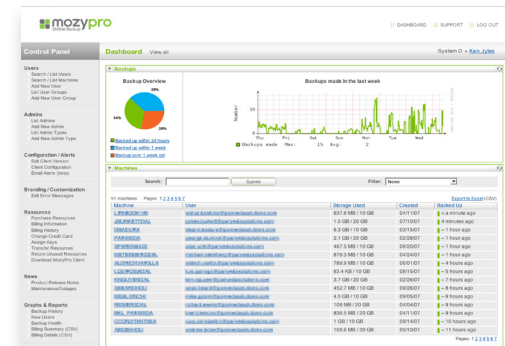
mozypro
Online Backup

DASHBOARD | SUPPORT | LOG OUT

Control Panel

Dashboard View all

System D » Ken Jyles

Users
Search / List Users
Search / List Machines
Add New User
List User Groups
Add New User Group

Admins
List Admins
Add New Admin
List Admin Types
Add New Admin Type

Configuration / Alerts
Edit Client Version
Client Configuration
Email Alerts (beta)

Branding / Customization
Edit Error Messages

Resources
Purchase Resources
Billing Information
Billing History
Change Credit Card
Assign Keys
Transfer Resources
Return Unused Resources
Download MozyPro Client

News
Product Release Notes
Maintenance/Outages

Graphs & Reports
Backup History
New Users
Backup Health
Billing Summary (CSV)
Billing Details (CSV)

Backups

Backup Overview

Backups made in the last week

Backed up within 24 hours
Backed up within 1 week
Backed over 1 week old

Backups made Max: 15 Avg: 2

Machines

Search: Submit Filter: None

Export to Excel (CSV)

Pages: 1 2 3 4 5 6 7 8

| Machine | User | Storage Used | Created | Backed Up |
|---|---|---|---|---|
| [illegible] | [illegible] | 837.8 MB / 10 GB | 04/11/07 | a minute ago |
| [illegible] | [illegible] | 1.5 GB / 20 GB | 07/10/07 | 8 minutes ago |
| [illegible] | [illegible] | 9.3 GB / 10 GB | 02/11/07 | ~ 1 hour ago |
| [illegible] | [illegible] | 2.1 GB / 10 GB | 02/08/07 | ~ 1 hour ago |
| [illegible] | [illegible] | 467.0 MB / 10 GB | 06/20/07 | ~ 1 hour ago |
| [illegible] | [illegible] | 876.3 MB / 10 GB | 04/24/07 | ~ 1 hour ago |
| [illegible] | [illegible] | 789.9 MB / 10 GB | 06/11/07 | ~ 1 hour ago |
| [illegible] | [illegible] | 93.4 KB / 10 GB | 08/15/07 | ~ 5 hours ago |
| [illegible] | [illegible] | 3.7 GB / 20 GB | 02/26/07 | ~ 7 hours ago |
| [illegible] | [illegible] | 452.7 MB / 10 GB | 08/28/07 | ~ 8 hours ago |
| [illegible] | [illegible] | 4.5 GB / 10 GB | 09/05/07 | ~ 9 hours ago |
| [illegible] | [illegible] | 108 MB / 20 GB | 04/04/07 | ~ 9 hours ago |
| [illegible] | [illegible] | 836.5 MB / 20 GB | 04/11/07 | ~ 9 hours ago |
| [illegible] | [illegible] | 1 GB / 10 GB | 09/14/07 | ~ 10 hours ago |
| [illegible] | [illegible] | 106.6 MB / 20 GB | 05/10/07 | ~ 11 hours ago |

Pages: 1 2 3 4 5 6 7 8